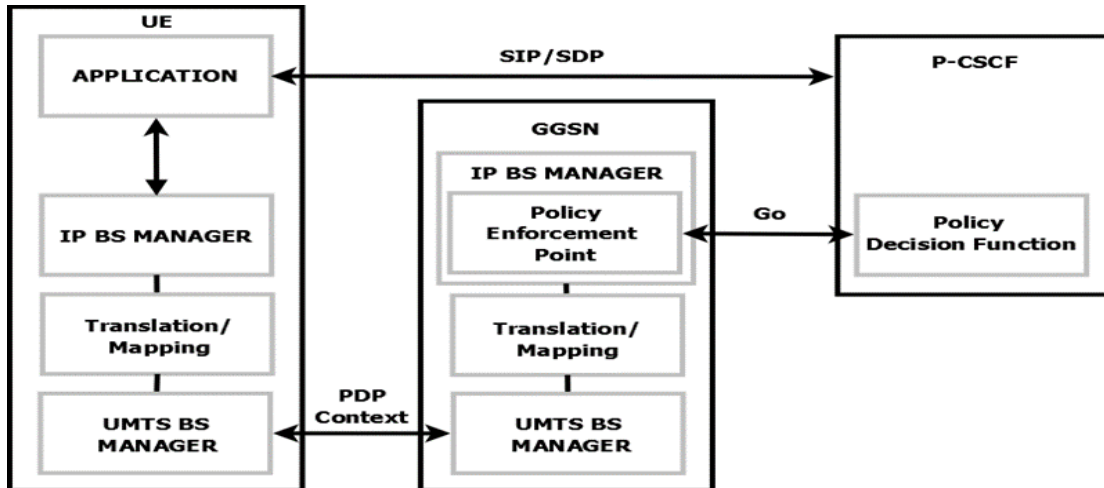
UE

APPLICATION

IP BS MANAGER

Translation/ Mapping

UMTS BS MANAGER

SIP/SDP

GGSN

IP BS MANAGER

Policy Enforcement Point

Translation/ Mapping

UMTS BS MANAGER

PDP Context

Go

P-CSCF

Policy Decision Function